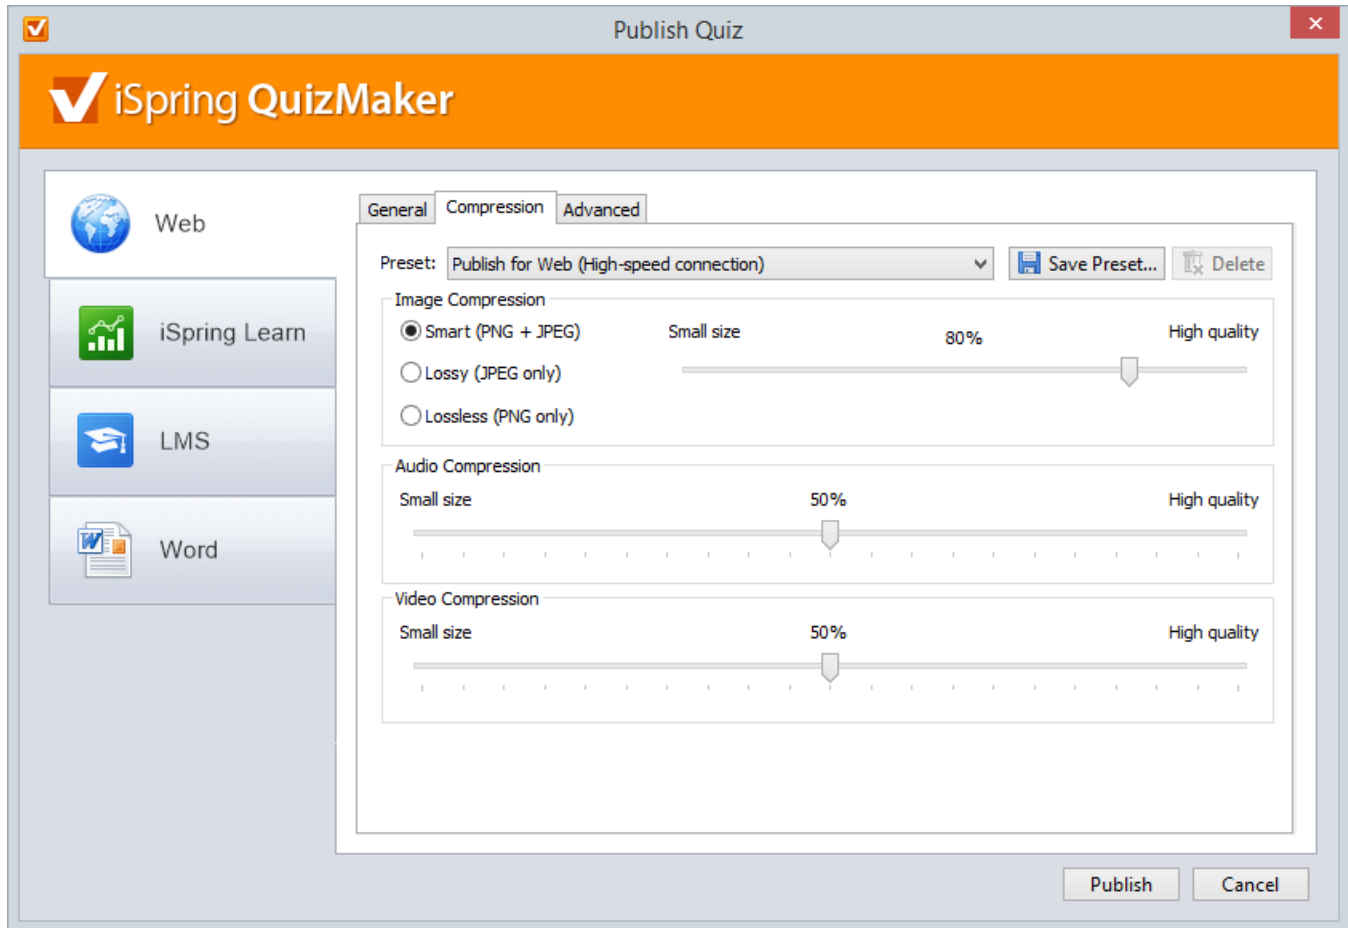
Publish Quiz

iSpring QuizMaker

Web

iSpring Learn

LMS

Word

General | Compression | Advanced

Preset: Publish for Web (High-speed connection)

Save Preset...

Delete

Image Compression

Smart (PNG + JPEG)

Lossy (JPEG only)

Lossless (PNG only)

Small size

80%

High quality

Audio Compression

Small size

50%

High quality

Video Compression

Small size

50%

High quality

Publish

Cancel